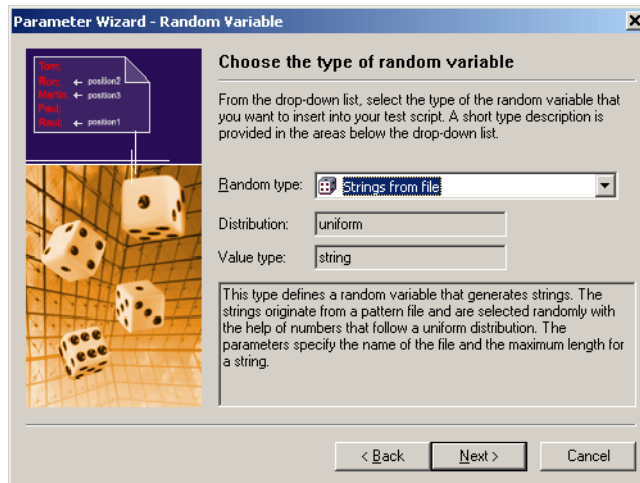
Parameter Wizard - Random Variable

Tom;
Ron; ← position2
Martin; ← position3
Paul;
Raul; ← position1

Choose the type of random variable

From the drop-down list, select the type of the random variable that you want to insert into your test script. A short type description is provided in the areas below the drop-down list.

Random type: Strings from file

Distribution: uniform

Value type: string

This type defines a random variable that generates strings. The strings originate from a pattern file and are selected randomly with the help of numbers that follow a uniform distribution. The parameters specify the name of the file and the maximum length for a string.

< Back  Next >  Cancel